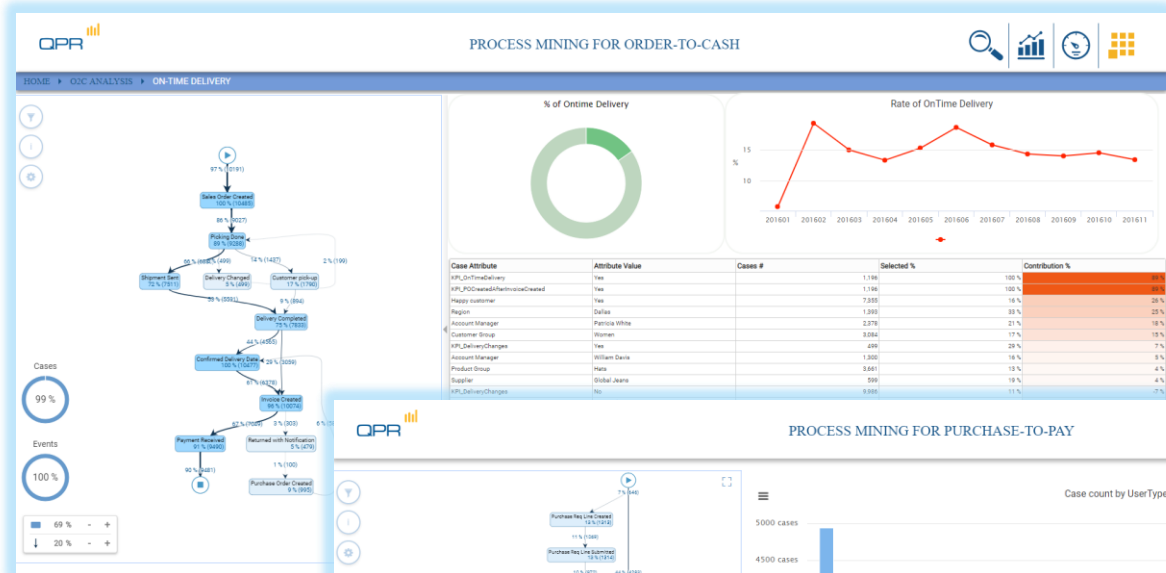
QPR

PROCESS MINING FOR ORDER-TO-CASH

HOME ▸ O2C ANALYSIS ▸ ON-TIME DELIVERY

97 % (10191)
Sales Order Created
100 % (10465)
86 % (9027)
Picking Done
89 % (9288)
66 % (6886) 5 % (499) 14 % (1437) 2 % (199)
Shipment Sent
72 % (7511)
Delivery Changed
5 % (499)
Customer pick-up
17 % (1790)
53 % (5591) 8 % (894)
Delivery Completed
75 % (7833)
44 % (4563)
Confirmed Delivery Date
100 % (10477)
29 % (3059)
61 % (6378)
Invoice Created
96 % (10074)
87 % (9085) 3 % (303) 6 % (5
Payment Received
91 % (9490)
Returned with Notification
5 % (478)
90 % (9461)
1 % (100)
Purchase Order Created
9 % (995)

Cases
99 %
Events
100 %
69 % - +
20 % - +

% of Ontime Delivery

Rate of OnTime Delivery
%
15
10
201601 201602 201603 201604 201605 201606 201607 201608 201609 201610 201611

| Case Attribute | Attribute Value | Cases # | Selected % | Contribution % |
|---|---|---|---|---|
| KPI_OnTimeDelivery | Yes | 1,196 | 100 % | 99 % |
| KPI_POCreatedAfterInvoiceCreated | Yes | 1,196 | 100 % | 99 % |
| Happy customer | Yes | 7,355 | 16 % | 26 % |
| Region | Dallas | 1,393 | 33 % | 25 % |
| Account Manager | Patricia White | 2,378 | 21 % | 18 % |
| Customer Group | Women | 3,084 | 17 % | 15 % |
| KPI_DeliveryChanges | Yes | 499 | 29 % | 7 % |
| Account Manager | William Davis | 1,300 | 16 % | 5 % |
| Product Group | Hats | 3,661 | 13 % | 4 % |
| Supplier | Global Jeans | 599 | 18 % | 4 % |
| KPI_DeliveryChanges | No | 9,966 | 11 % | 7 % |

QPR

PROCESS MINING FOR PURCHASE-TO-PAY

7 % (646)
Purchase Req Line Created
12 % (1313)
11 % (1068)
Purchase Req Line Submitted
12 % (1314)

Case count by UserType
5000 cases
4500 cases